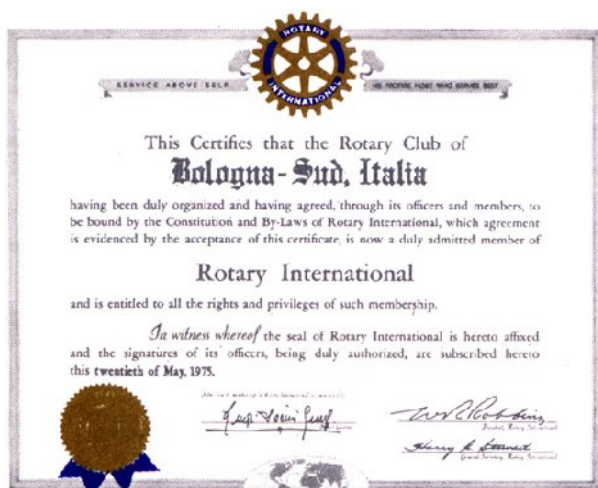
SERVICE ABOVE SELF
ROTARY INTERNATIONAL
HE PROFITS MOST WHO SERVES BEST

This Certifies that the Rotary Club of
Bologna-Sud, Italia

having been duly organized and having agreed, through its officers and members, to be bound by the Constitution and By-Laws of Rotary International, which agreement is evidenced by the acceptance of this certificate, is now a duly admitted member of

Rotary International

and is entitled to all the rights and privileges of such membership.

In witness whereof the seal of Rotary International is hereto affixed and the signatures of its officers, being duly authorized, are subscribed hereto this twentieth of May, 1975.

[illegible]
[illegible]
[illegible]
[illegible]
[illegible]